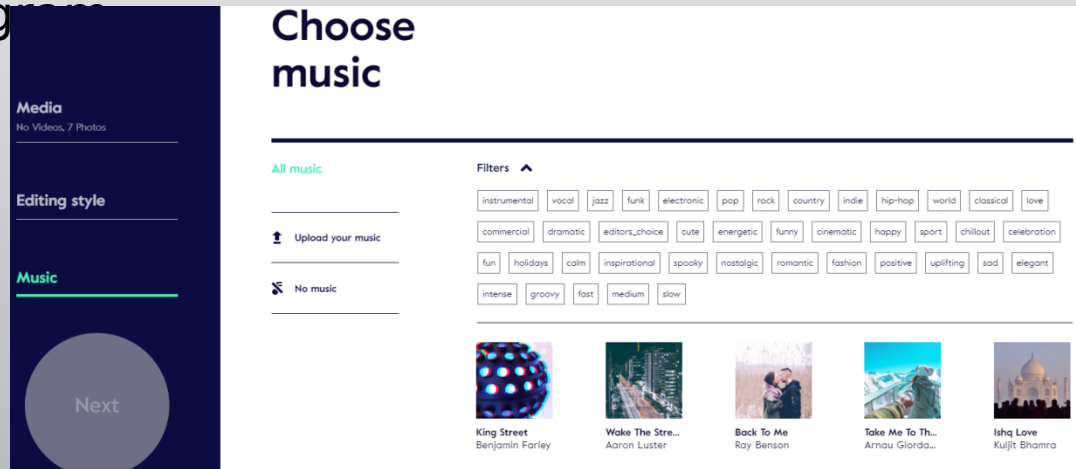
gram

Media
No Videos, 7 Photos

Editing style

Music

Next

Choose music

All music

Upload your music

No music

Filters

instrumental vocal jazz funk electronic pop rock country indie hip-hop world classical love
commercial dramatic editors_choice cute energetic funny cinematic happy sport chillout celebration
fun holidays calm inspirational spooky nostalgic romantic fashion positive uplifting sad elegant
intense groovy fast medium slow

King Street
Benjamin Farley

Wake The Stre...
Aaron Luster

Back To Me
Ray Benson

Take Me To Th...
Arnau Giorda...

Ishq Love
Kuljit Bhamra